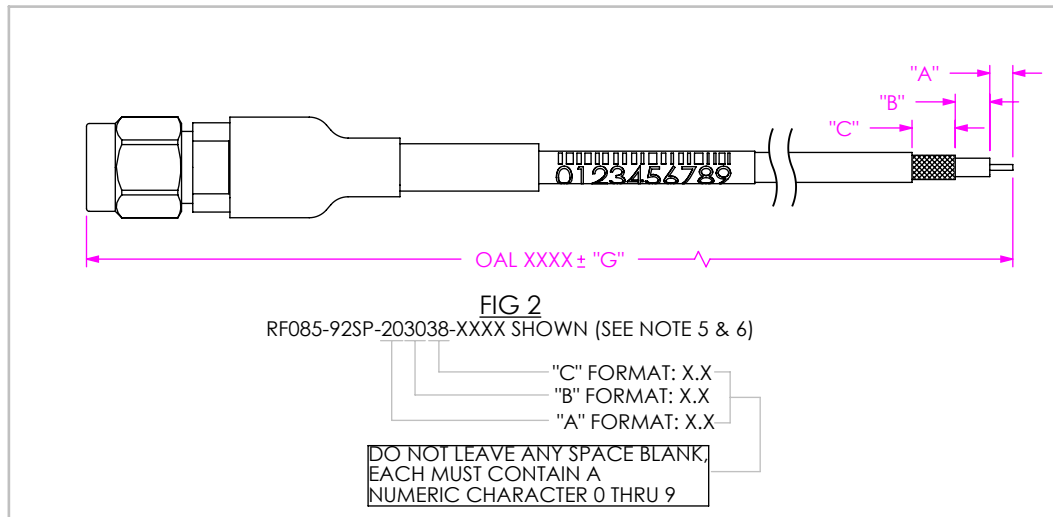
"A"

"B"

"C"

0123456789

OAL XXXX ± "G"

FIG 2
RF085-92SP-203038-XXXX SHOWN (SEE NOTE 5 & 6)

"C" FORMAT: X.X
"B" FORMAT: X.X
"A" FORMAT: X.X

DO NOT LEAVE ANY SPACE BLANK, EACH MUST CONTAIN A NUMERIC CHARACTER 0 THRU 9